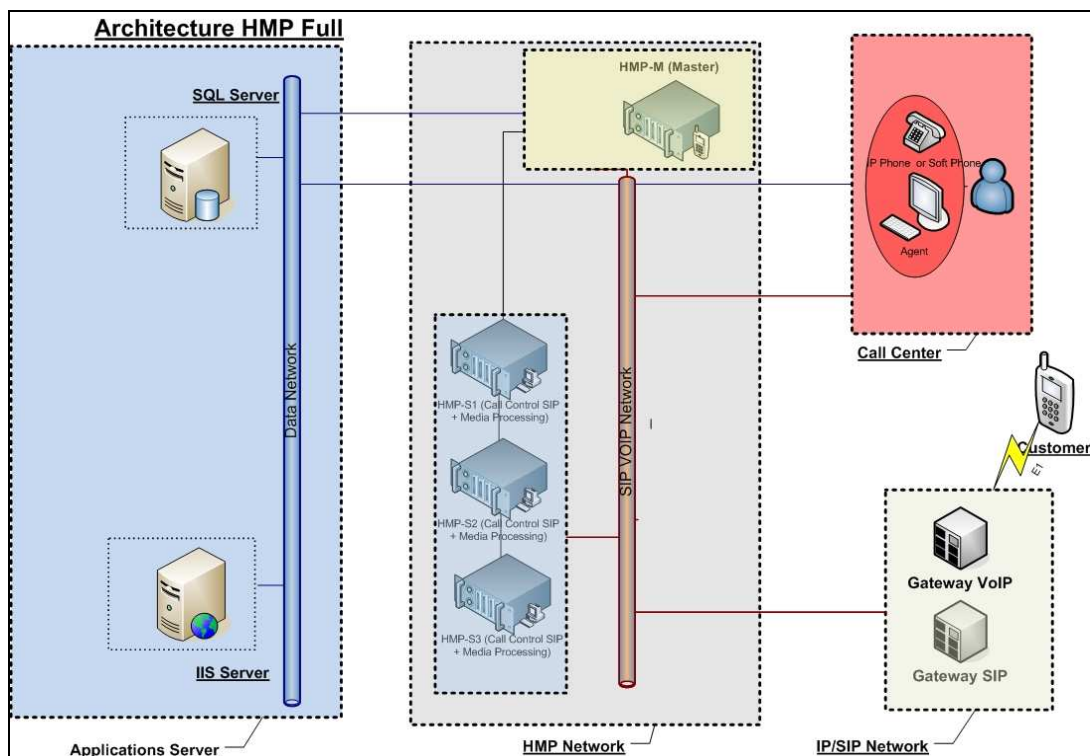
Architecture HMP Full

SQL Server

Data Network

IIS Server

Applications Server

HMP-M (Master)

HMP-S1 (Call Control SIP + Media Processing)

HMP-S2 (Call Control SIP + Media Processing)

HMP-S3 (Call Control SIP + Media Processing)

SIP VOIP Network

HMP Network

IP Phone or Soft Phone

Agent

Call Center

Customer

E1

Gateway VoIP

Gateway SIP

IP/SIP Network